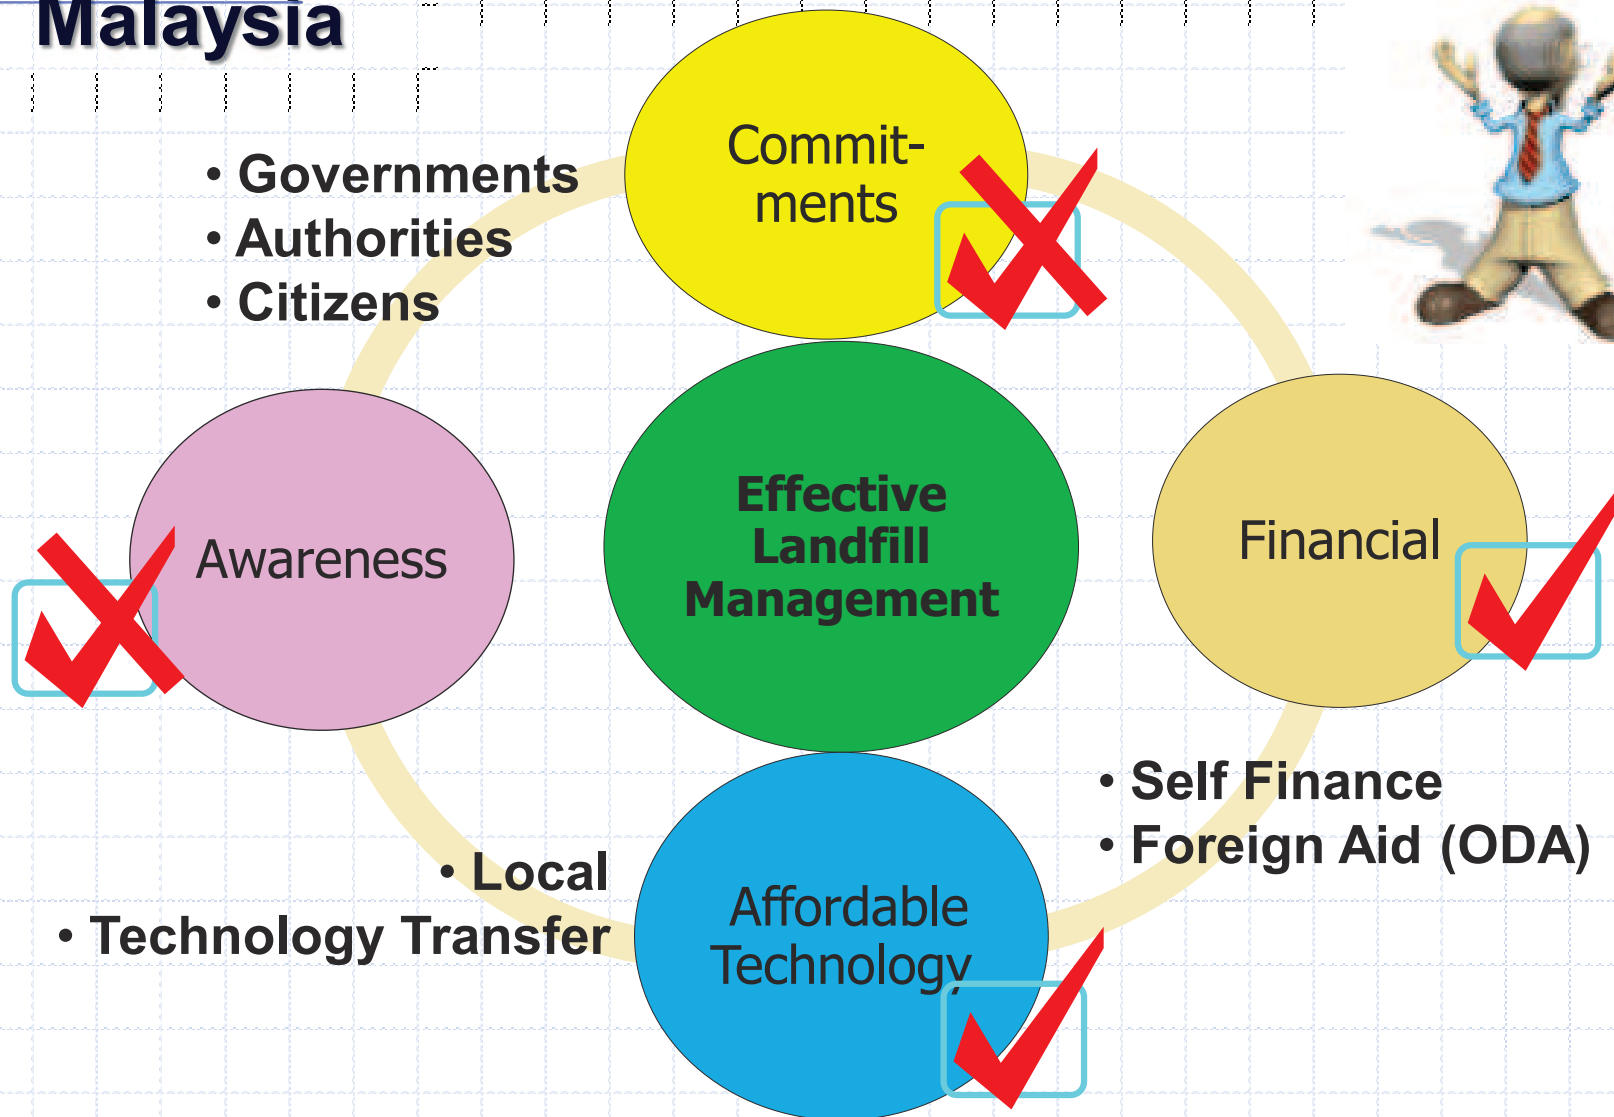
Malaysia

• Governments
• Authorities
• Citizens

Commitments

Awareness

Effective Landfill Management

Financial

• Self Finance
• Foreign Aid (ODA)

• Local
• Technology Transfer

Affordable Technology